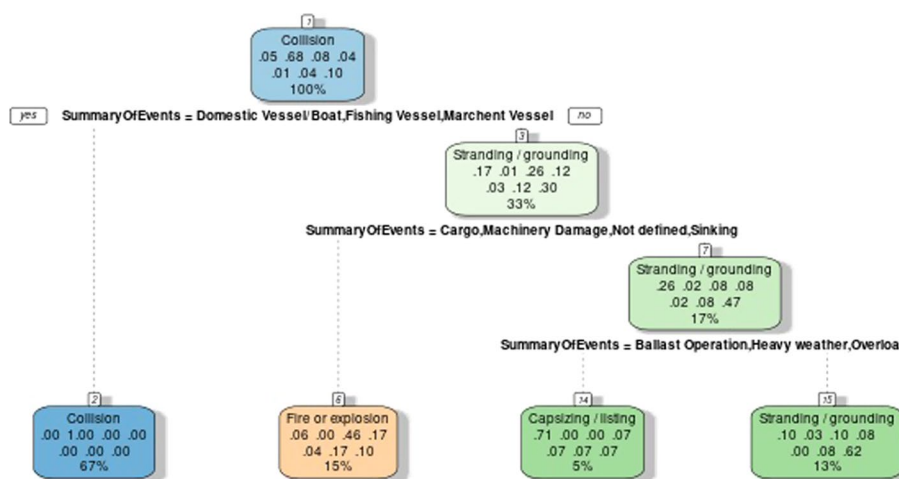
1
Collision
.05 .68 .08 .04
.01 .04 .10
100%

yes
SummaryOfEvents = Domestic Vessel/Boat,Fishing Vessel,Marchent Vessel
no

3
Stranding / grounding
.17 .01 .26 .12
.03 .12 .30
33%

SummaryOfEvents = Cargo,Machinery Damage,Not defined,Sinking

7
Stranding / grounding
.26 .02 .08 .08
.02 .08 .47
17%

SummaryOfEvents = Ballast Operation,Heavy weather,Overloa

2
Collision
.00 1.00 .00 .00
.00 .00 .00
67%

6
Fire or explosion
.06 .00 .46 .17
.04 .17 .10
15%

14
Capsizing / listing
.71 .00 .00 .07
.07 .07 .07
5%

15
Stranding / grounding
.10 .03 .10 .08
.00 .08 .62
13%